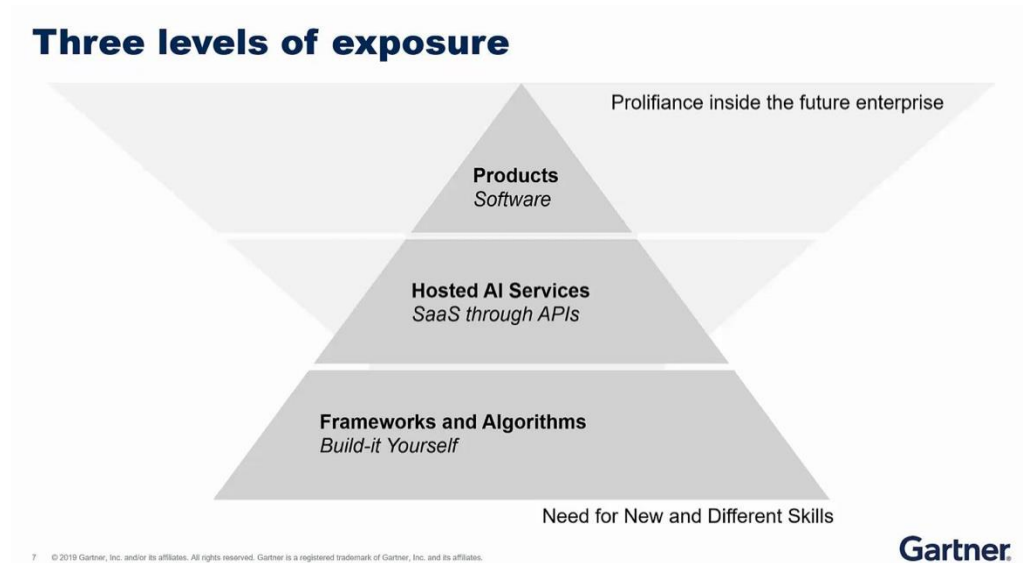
Three levels of exposure

Prolifiance inside the future enterprise

Products
*Software*

Hosted AI Services
*SaaS through APIs*

Frameworks and Algorithms
*Build-it Yourself*

Need for New and Different Skills

7 © 2019 Gartner, Inc. and/or its affiliates. All rights reserved. Gartner is a registered trademark of Gartner, Inc. and its affiliates.

Gartner.